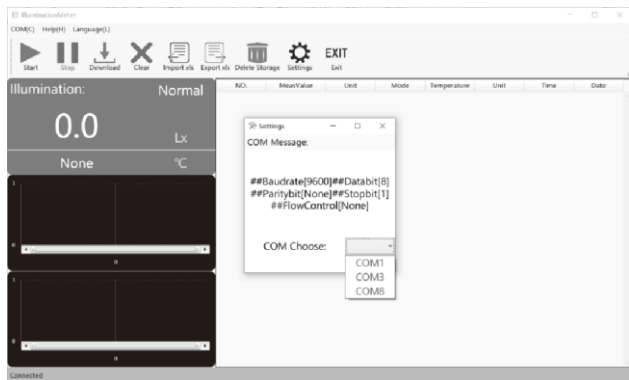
IlluminationMeter

COM(C) Help(H) Language(L)

Start Stop Download Clear Import xls Export xls Delete Storage Settings EXIT Exit

Illumination: Normal

0.0 Lx

None ℃

1

0

0

1

0

0

| NO. | MeasValue | Unit | Mode | Temperature | Unit | Time | Date |
|---|---|---|---|---|---|---|---|

Settings

COM Message:

##Baudrate[9600]##Databit[8]
##Paritybit[None]##Stopbit[1]
##FlowControl[None]

COM Choose:

COM1
COM3
COM8

Connected